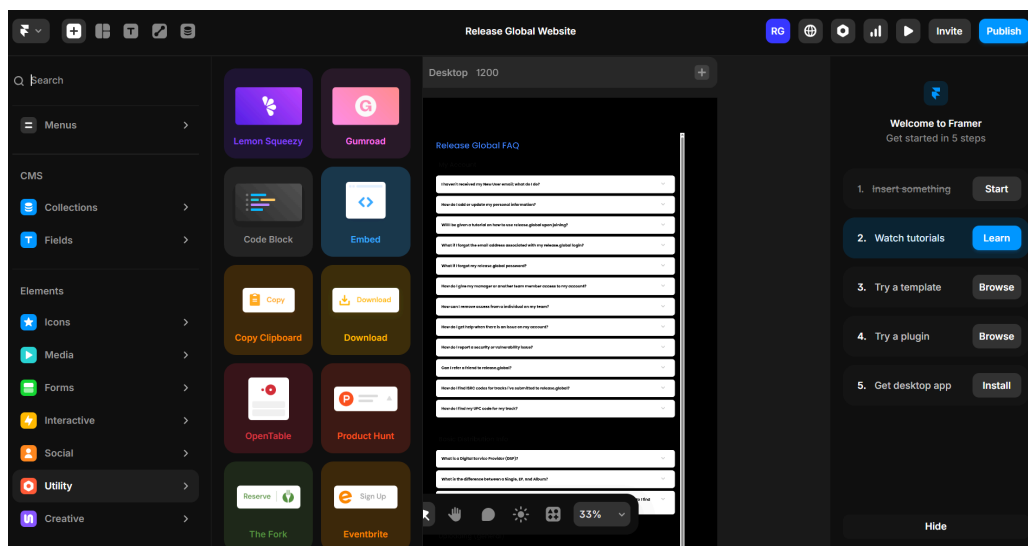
Release Global Website

RG

Invite

Publish

Search

Menus

CMS

Collections

Fields

Elements

Icons

Media

Forms

Interactive

Social

Utility

Creative

Lemon Squeezy

Gumroad

Code Block

Embed

Copy

Copy Clipboard

Download

Download

OpenTable

Product Hunt

Reserve

The Fork

Sign Up

Eventbrite

Desktop 1200

Release Global FAQ

I haven't received my New User email, what do I do?

How do I add or update my personal information?

Will I be given a tutorial on how to use release.global upon joining?

What if I forgot the email address associated with my release.global login?

What if I forgot my release.global password?

How do I give my manager or another team member access to my account?

How can I remove access from a individual on my team?

How do I get help when there is an issue on my account?

How do I report a security or vulnerability issue?

Can I refer a friend to release.global?

How do I find ISRC codes for tracks I've submitted to release.global?

How do I find my UPC code for my track?

What is a Digital Service Provider (DSP)?

What is the difference between a Single, EP, and Album?

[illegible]

33%

Welcome to Framer

Get started in 5 steps

1. Insert something

Start

2. Watch tutorials

Learn

3. Try a template

Browse

4. Try a plugin

Browse

5. Get desktop app

Install

Hide